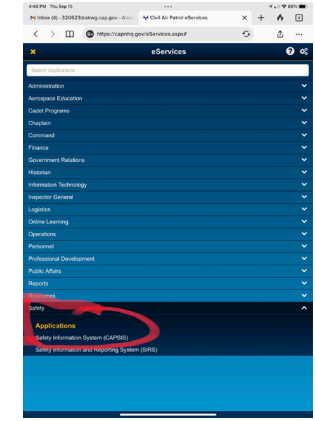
4:49 PM Thu Sep 15
Inbox (4) - 320623@akwg.cap.gov - Alask
Civil Air Patrol eServices
https://capnhq.gov/eServices.aspx#
eServices
Search Applications
Administration
Aerospace Education
Cadet Programs
Chaplain
Command
Finance
Government Relations
Historian
Information Technology
Inspector General
Logistics
Online Learning
Operations
Personnel
Professional Development
Public Affairs
Reports
Resources
Safety
Applications
Safety Information System (CAPSIS)
Safety Information and Reporting System (SIRS)